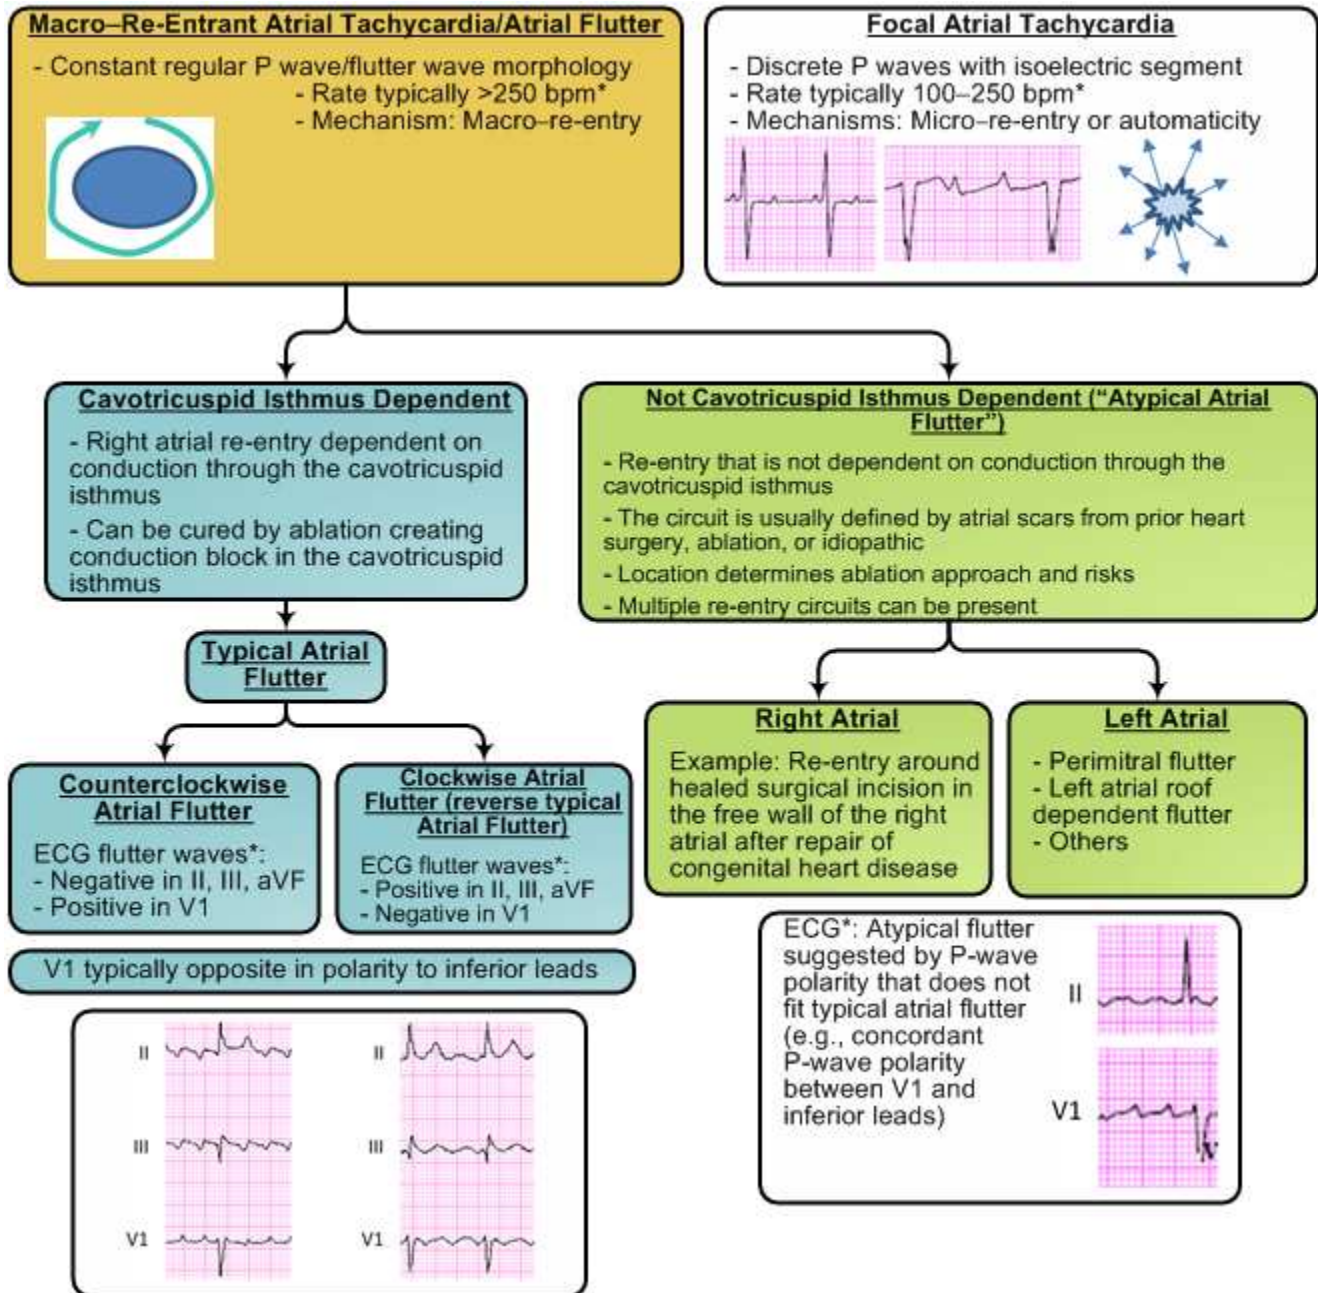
Macro–Re-Entrant Atrial Tachycardia/Atrial Flutter

- Constant regular P wave/flutter wave morphology
- Rate typically >250 bpm*
- Mechanism: Macro–re-entry

Focal Atrial Tachycardia

- Discrete P waves with isoelectric segment
- Rate typically 100–250 bpm*
- Mechanisms: Micro–re-entry or automaticity

Cavotricuspid Isthmus Dependent

- Right atrial re-entry dependent on conduction through the cavotricuspid isthmus
- Can be cured by ablation creating conduction block in the cavotricuspid isthmus

Not Cavotricuspid Isthmus Dependent ("Atypical Atrial Flutter")

- Re-entry that is not dependent on conduction through the cavotricuspid isthmus
- The circuit is usually defined by atrial scars from prior heart surgery, ablation, or idiopathic
- Location determines ablation approach and risks
- Multiple re-entry circuits can be present

Typical Atrial Flutter

Right Atrial

Example: Re-entry around healed surgical incision in the free wall of the right atrial after repair of congenital heart disease

Left Atrial

- Perimitral flutter
- Left atrial roof dependent flutter
- Others

Counterclockwise Atrial Flutter

ECG flutter waves*:
- Negative in II, III, aVF
- Positive in V1

Clockwise Atrial Flutter (reverse typical Atrial Flutter)

ECG flutter waves*:
- Positive in II, III, aVF
- Negative in V1

V1 typically opposite in polarity to inferior leads

II
III
V1

II
III
V1

ECG*: Atypical flutter suggested by P-wave polarity that does not fit typical atrial flutter (e.g., concordant P-wave polarity between V1 and inferior leads)

II

V1